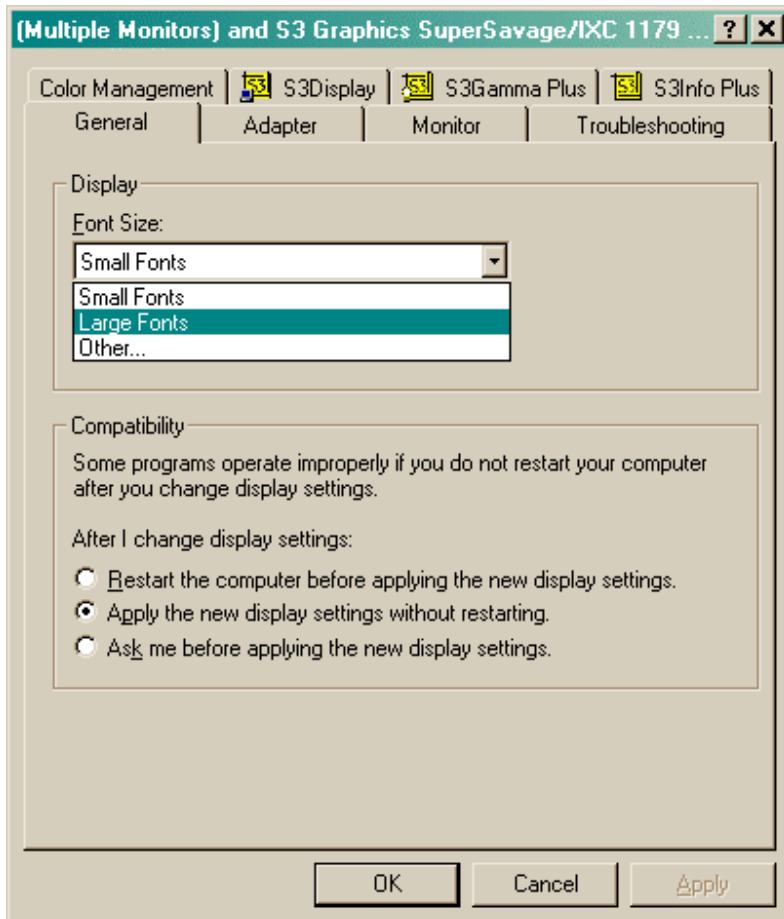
(Multiple Monitors) and S3 Graphics SuperSavage/IXC 1179 ... ? X

Color Management | S3Display | S3Gamma Plus | S3Info Plus

General | Adapter | Monitor | Troubleshooting

Display

Font Size:

Small Fonts

Small Fonts
Large Fonts
Other...

Compatibility

Some programs operate improperly if you do not restart your computer after you change display settings.

After I change display settings:

Restart the computer before applying the new display settings.

Apply the new display settings without restarting.

Ask me before applying the new display settings.

OK | Cancel | Apply